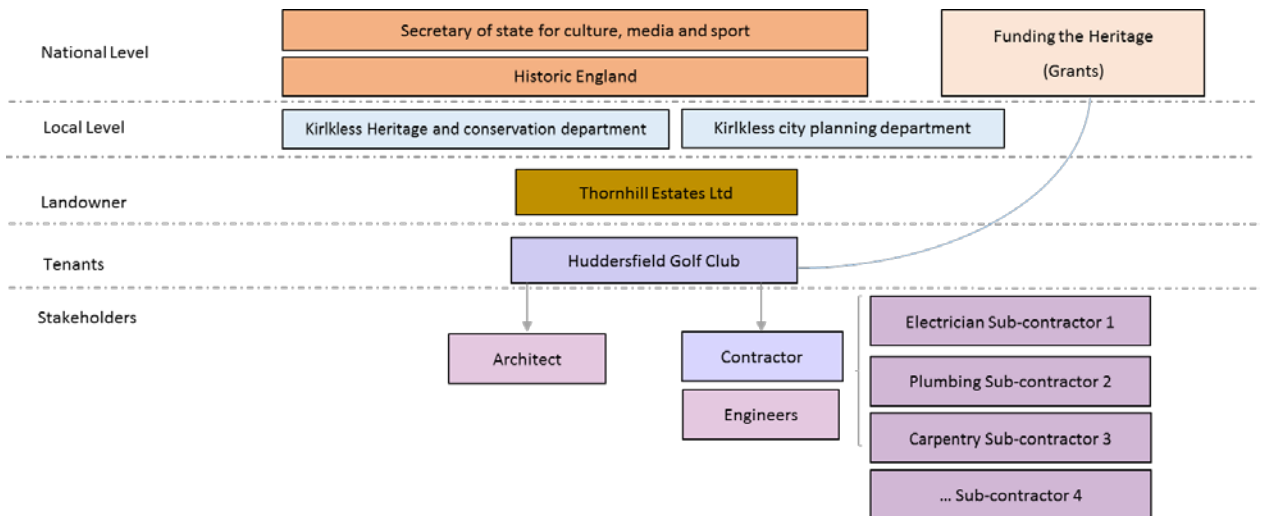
National Level

Secretary of state for culture, media and sport

Historic England

Funding the Heritage

(Grants)

Local Level

Kirlkless Heritage and conservation department

Kirlkless city planning department

Landowner

Thornhill Estates Ltd

Tenants

Huddersfield Golf Club

Stakeholders

Architect

Contractor

Engineers

Electrician Sub-contractor 1

Plumbing Sub-contractor 2

Carpentry Sub-contractor 3

... Sub-contractor 4